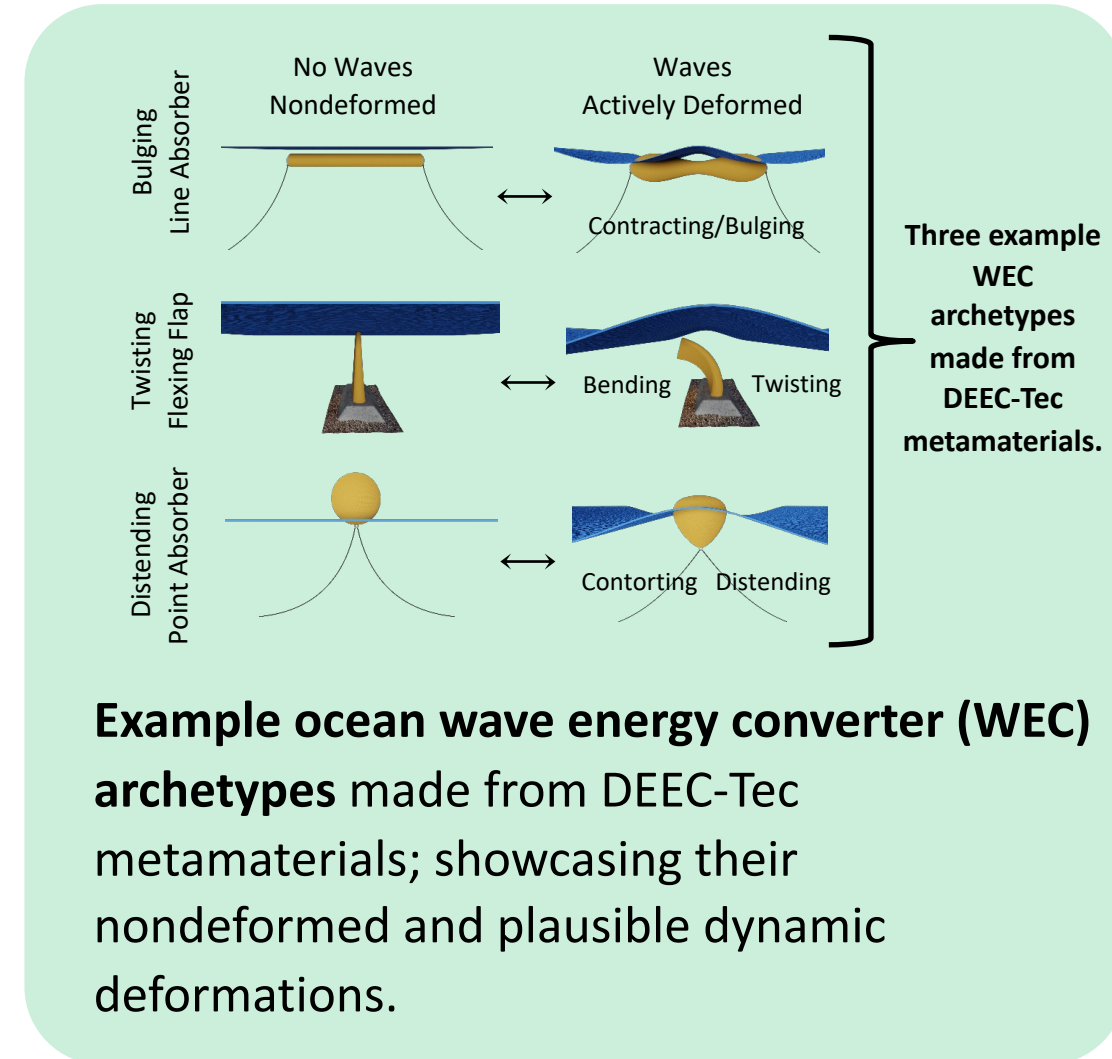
No Waves
Nondeformed

Waves
Actively Deformed

Bulging
Line Absorber

$\longleftrightarrow$

Contracting/Bulging

Twisting
Flexing Flap

$\longleftrightarrow$

Bending

Twisting

Distending
Point Absorber

$\longleftrightarrow$

Contorting

Distending

Three example WEC archetypes made from DEEC-Tec metamaterials.

**Example ocean wave energy converter (WEC) archetypes** made from DEEC-Tec metamaterials; showcasing their nondeformed and plausible dynamic deformations.